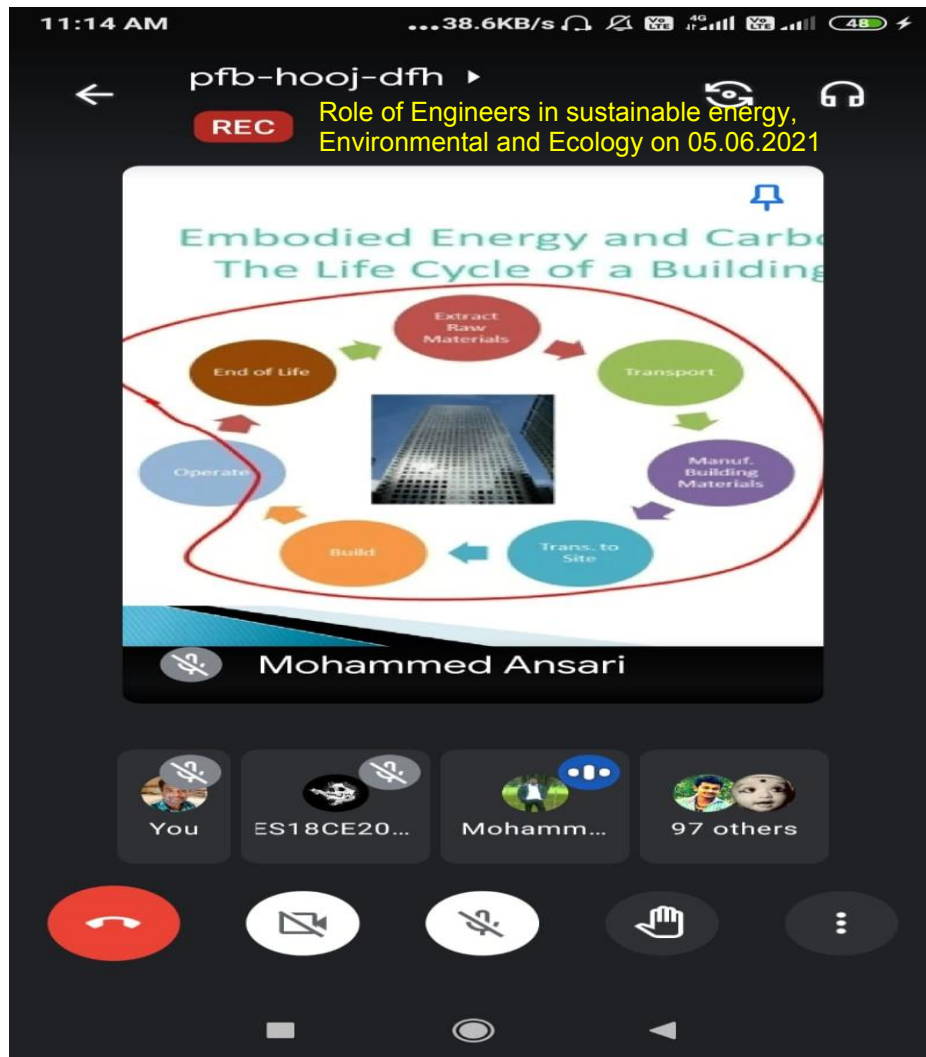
11:14 AM ...38.6KB/s 48

pfb-hooj-dfh ▸

REC

Role of Engineers in sustainable energy, Environmental and Ecology on 05.06.2021

Embodied Energy and Carbo
The Life Cycle of a Building

Extract Raw Materials

Transport

Manuf. Building Materials

Trans. to Site

Build

Operate

End of Life

Mohammed Ansari

You

ES18CE20...

Mohamm...

97 others